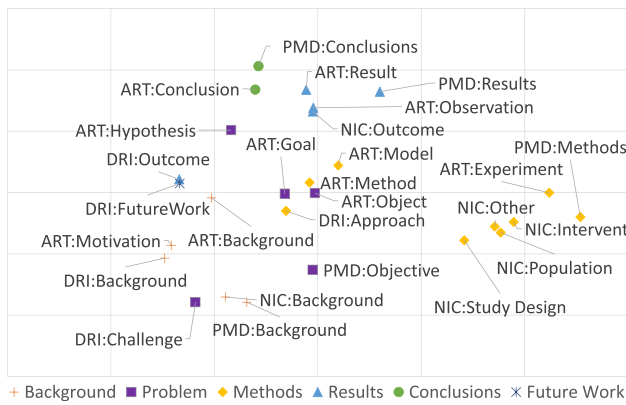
PMD:Conclusions
ART:Result
PMD:Results
ART:Conclusion
ART:Observation
NIC:Outcome
ART:Hypothesis
PMD:Methods
ART:Goal
ART:Model
DRI:Outcome
ART:Experiment
ART:Method
ART:Object
DRI:FutureWork
DRI:Approach
NIC:Other
NIC:Intervent
ART:Background
ART:Motivation
NIC:Population
DRI:Background
PMD:Objective
NIC:Background
NIC:Study Design
PMD:Background
DRI:Challenge

+ Background ■ Problem ◆ Methods ▲ Results ● Conclusions ✳ Future Work